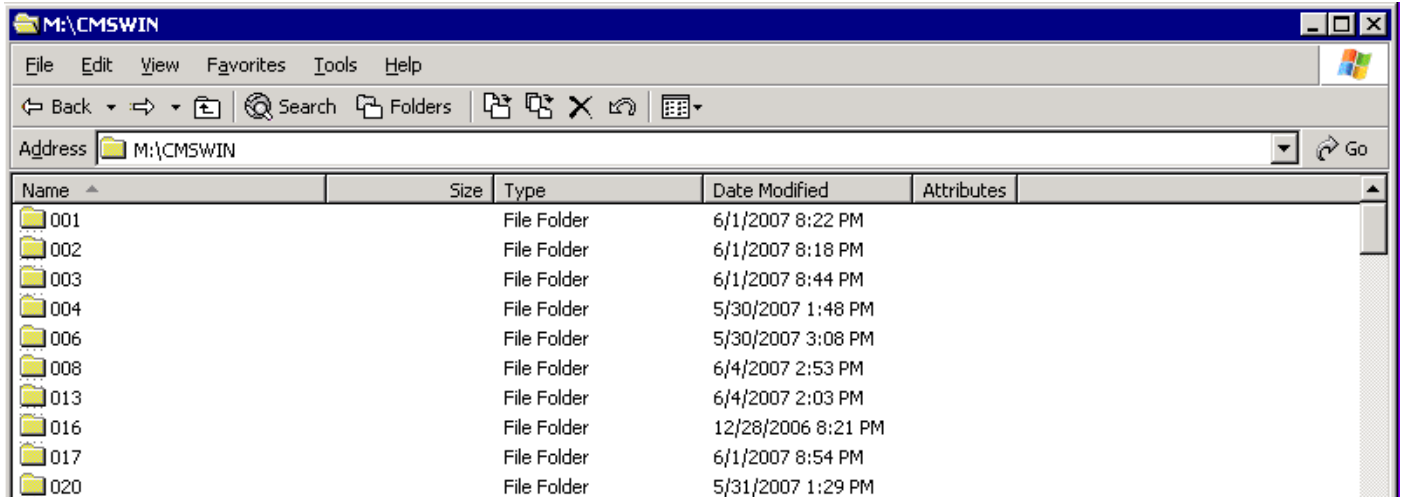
M:\CMSWIN

File Edit View Favorites Tools Help

Back Search Folders

Address M:\CMSWIN Go

| Name | Size | Type | Date Modified | Attributes |
|---|---|---|---|---|
| 001 | | File Folder | 6/1/2007 8:22 PM | |
| 002 | | File Folder | 6/1/2007 8:18 PM | |
| 003 | | File Folder | 6/1/2007 8:44 PM | |
| 004 | | File Folder | 5/30/2007 1:48 PM | |
| 006 | | File Folder | 5/30/2007 3:08 PM | |
| 008 | | File Folder | 6/4/2007 2:53 PM | |
| 013 | | File Folder | 6/4/2007 2:03 PM | |
| 016 | | File Folder | 12/28/2006 8:21 PM | |
| 017 | | File Folder | 6/1/2007 8:54 PM | |
| 020 | | File Folder | 5/31/2007 1:29 PM | |